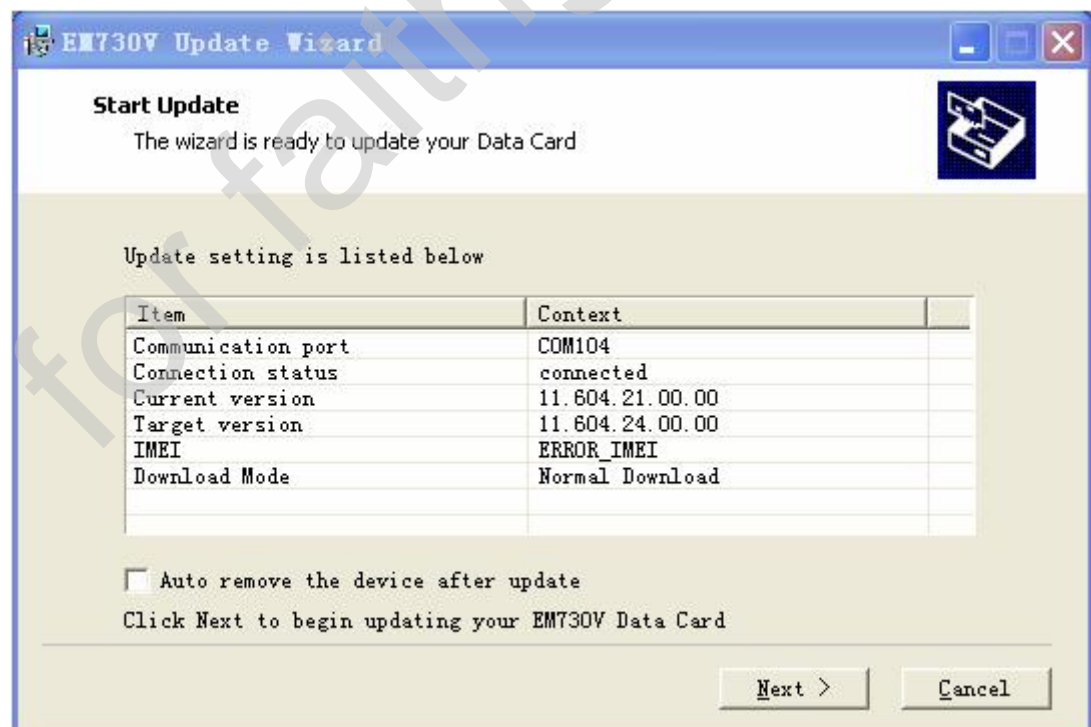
EM730V Update Wizard

Start Update
The wizard is ready to update your Data Card

Update setting is listed below

| Item | Context |
|---|---|
| Communication port | COM104 |
| Connection status | connected |
| Current version | 11.604.21.00.00 |
| Target version | 11.604.24.00.00 |
| IMEI | ERROR_IMEI |
| Download Mode | Normal Download |

Auto remove the device after update

Click Next to begin updating your EM730V Data Card

Next >
Cancel

for faith